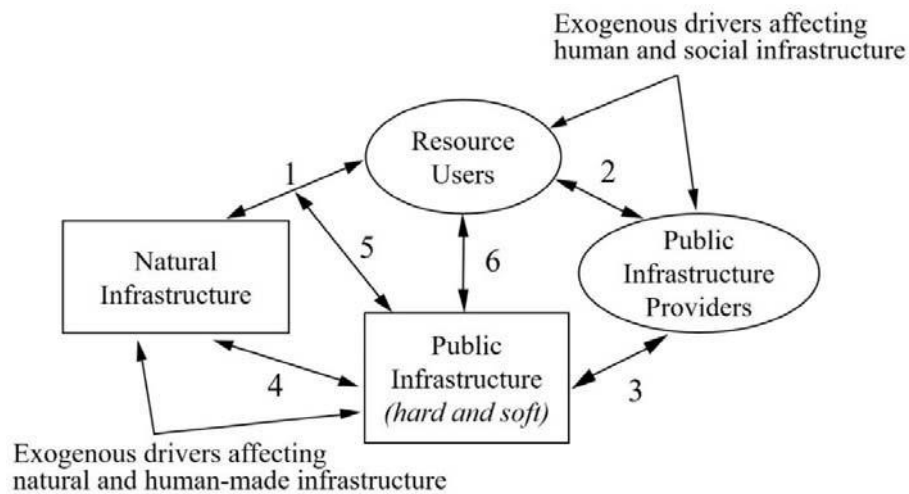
Exogenous drivers affecting human and social infrastructure

Resource Users

1

2

Natural Infrastructure

5

6

Public Infrastructure Providers

Public Infrastructure *(hard and soft)*

4

3

Exogenous drivers affecting natural and human-made infrastructure